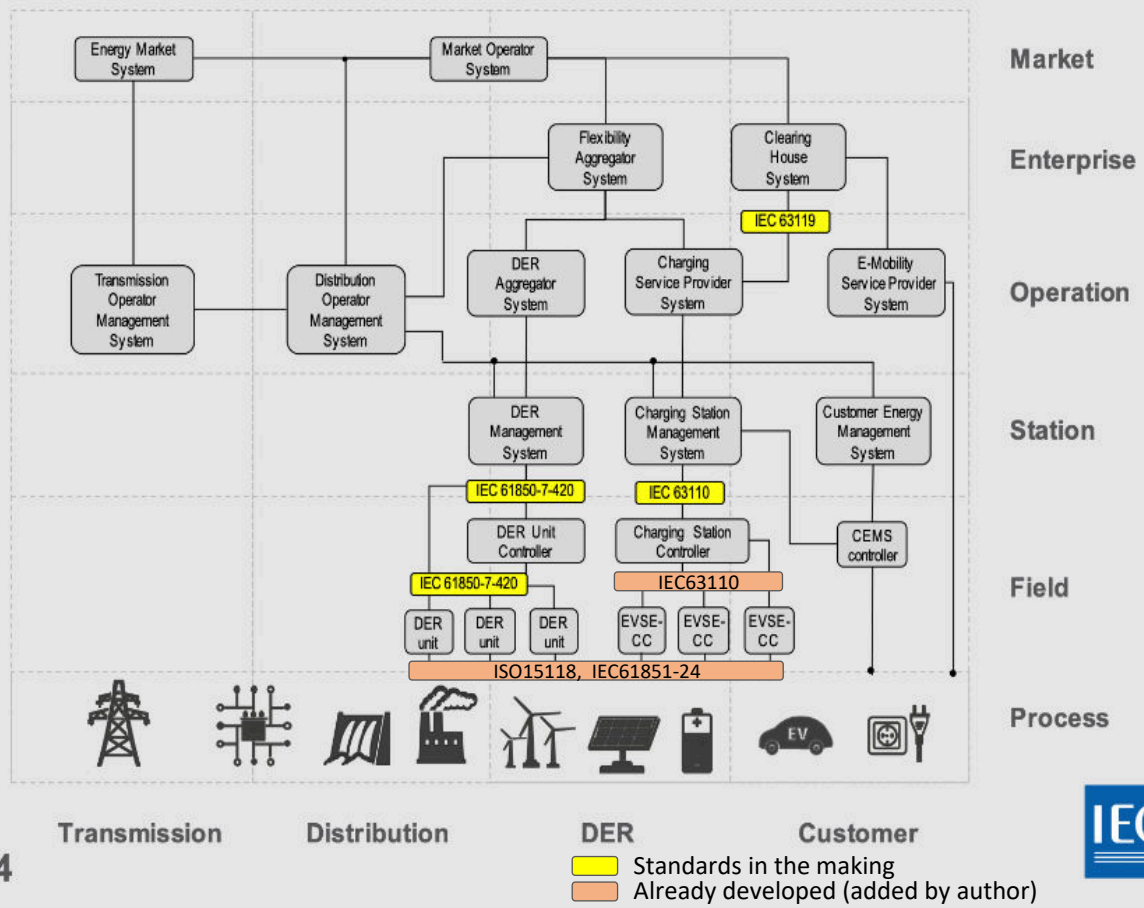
Energy Market System

Market Operator System

Market

Flexibility Aggregator System

Clearing House System

Enterprise

IEC 63119

Transmission Operator Management System

Distribution Operator Management System

DER Aggregator System

Charging Service Provider System

E-Mobility Service Provider System

Operation

DER Management System

Charging Station Management System

Customer Energy Management System

Station

IEC 61850-7-420

IEC 63110

DER Unit Controller

Charging Station Controller

CEMS controller

IEC 61850-7-420

IEC63110

Field

DER unit

DER unit

DER unit

EVSE-CC

EVSE-CC

EVSE-CC

ISO15118, IEC61851-24

EV

Process

Transmission

Distribution

DER

Customer

4

Standards in the making

Already developed (added by author)

IEC